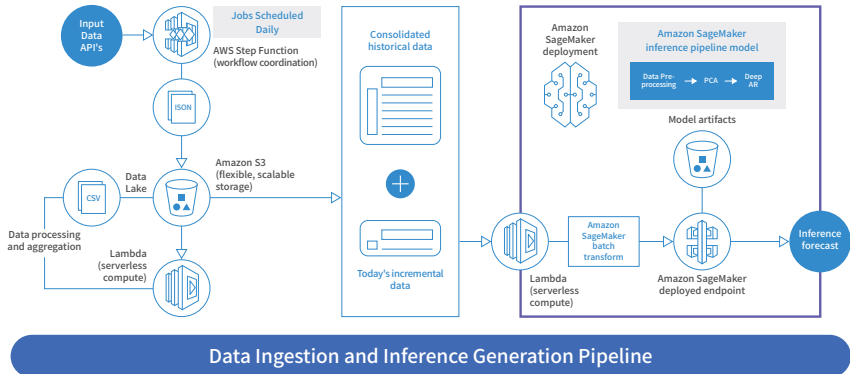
Input Data API's

Jobs Scheduled Daily

AWS Step Function (workflow coordination)

JSON

CSV

Data Lake

Amazon S3 (flexible, scalable storage)

Data processing and aggregation

Lambda (serverless compute)

Consolidated historical data

Today's incremental data

Lambda (serverless compute)

Amazon SageMaker batch transform

Amazon SageMaker deployment

Amazon SageMaker inference pipeline model

Data Pre-processing → PCA → Deep AR

Model artifacts

Amazon SageMaker deployed endpoint

Inference forecast

Data Ingestion and Inference Generation Pipeline